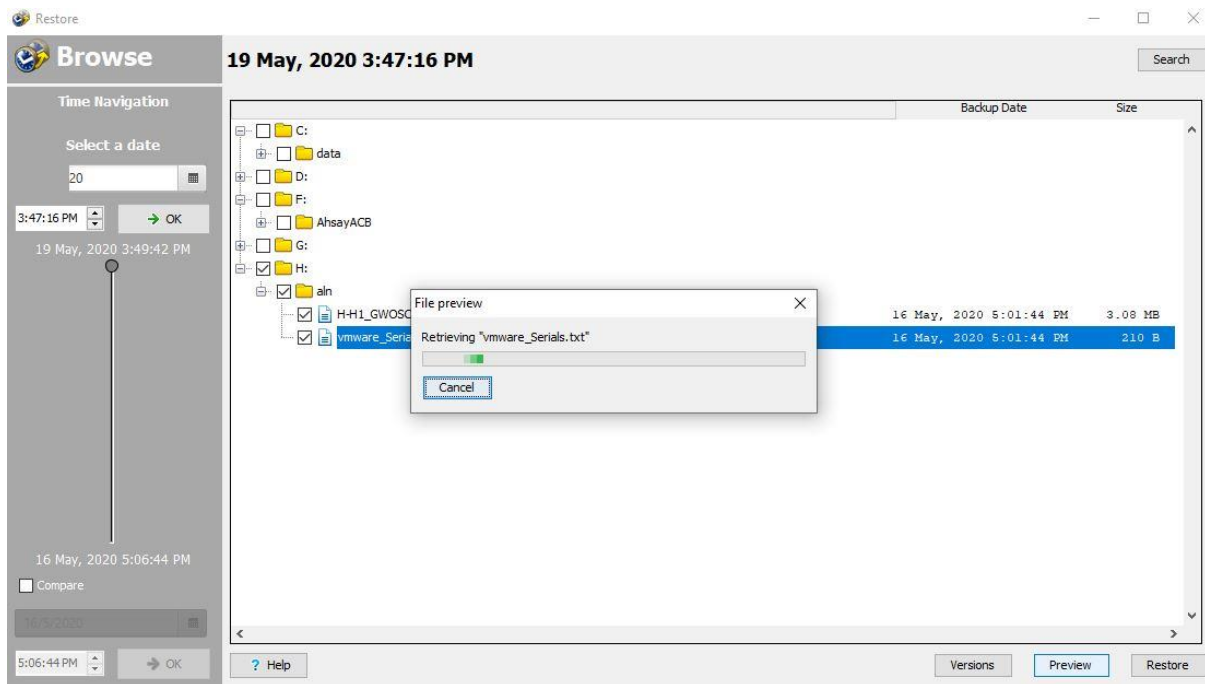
Restore

Browse

19 May, 2020 3:47:16 PM

Search

Time Navigation

Select a date

20

3:47:16 PM

→ OK

19 May, 2020 3:49:42 PM

16 May, 2020 5:06:44 PM

Compare

16/5/2020

5:06:44 PM

→ OK

Backup Date

Size

C:

data

D:

F:

AhsayACB

G:

H:

aln

H-H1_GWOSC

16 May, 2020 5:01:44 PM

3.08 MB

vmware_Seria

16 May, 2020 5:01:44 PM

210 B

File preview

Retrieving "vmware_Serials.txt"

Cancel

? Help

Versions

Preview

Restore